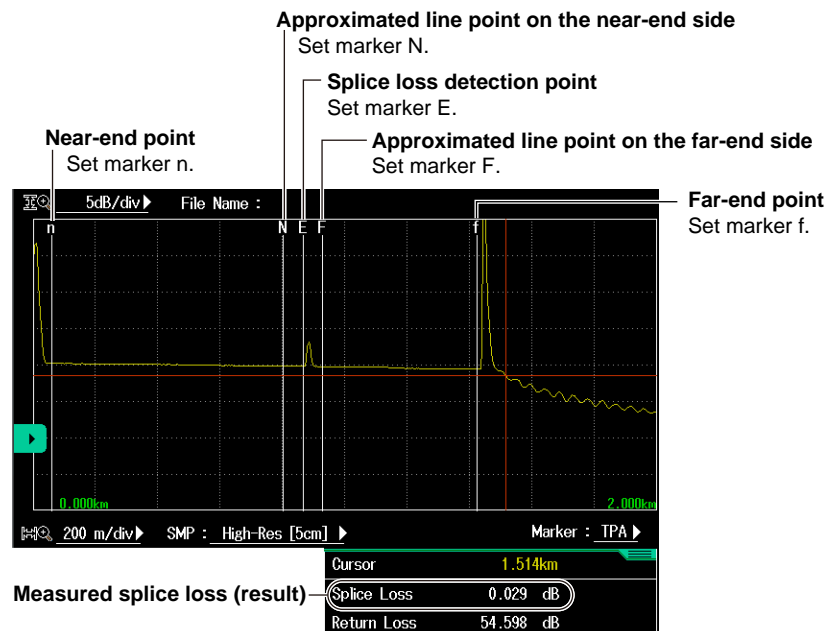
Approximated line point on the near-end side
Set marker N.

Splice loss detection point
Set marker E.

Near-end point
Set marker n.

Approximated line point on the far-end side
Set marker F.

5dB/div ▶ File Name :

Far-end point
Set marker f.

n N E F f

0.000km 2.000km

200 m/div ▶ SMP : High-Res [5cm] ▶ Marker : TPA ▶

Cursor 1.514km

Measured splice loss (result) Splice Loss 0.029 dB

Return Loss 54.598 dB